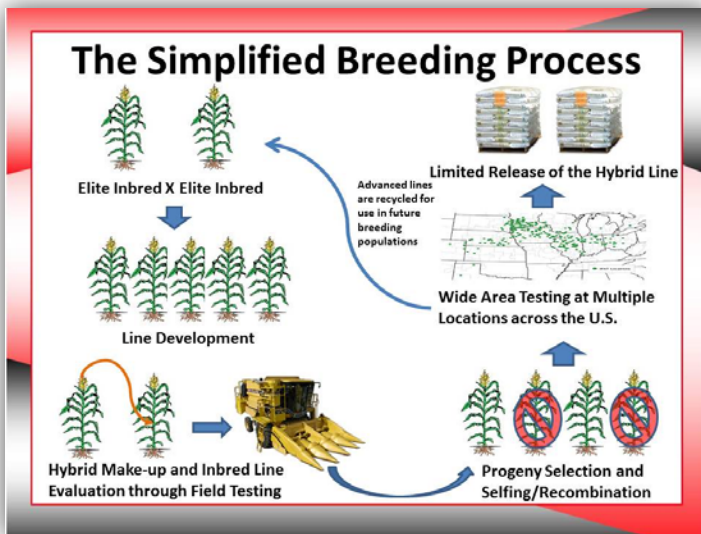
The Simplified Breeding Process

Elite Inbred X Elite Inbred

Line Development

Hybrid Make-up and Inbred Line Evaluation through Field Testing

Progeny Selection and Selfing/Recombination

Wide Area Testing at Multiple Locations across the U.S.

Advanced lines are recycled for use in future breeding populations

Limited Release of the Hybrid Line